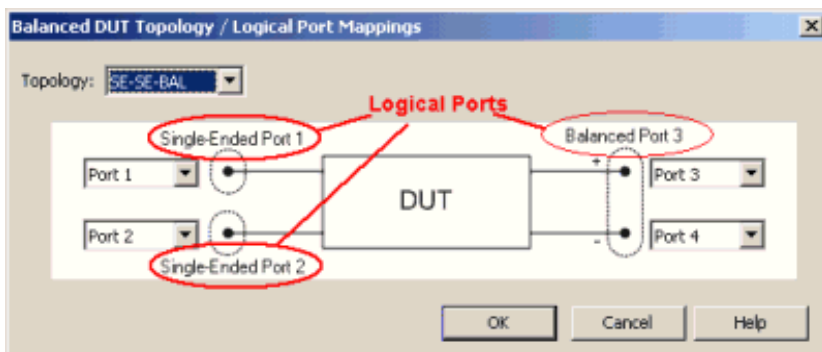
Balanced DUT Topology / Logical Port Mappings

Topology: SE-SE-BAL

Logical Ports

Single-Ended Port 1

Balanced Port 3

Port 1

DUT

+

Port 3

Port 2

-

Port 4

Single-Ended Port 2

OK

Cancel

Help